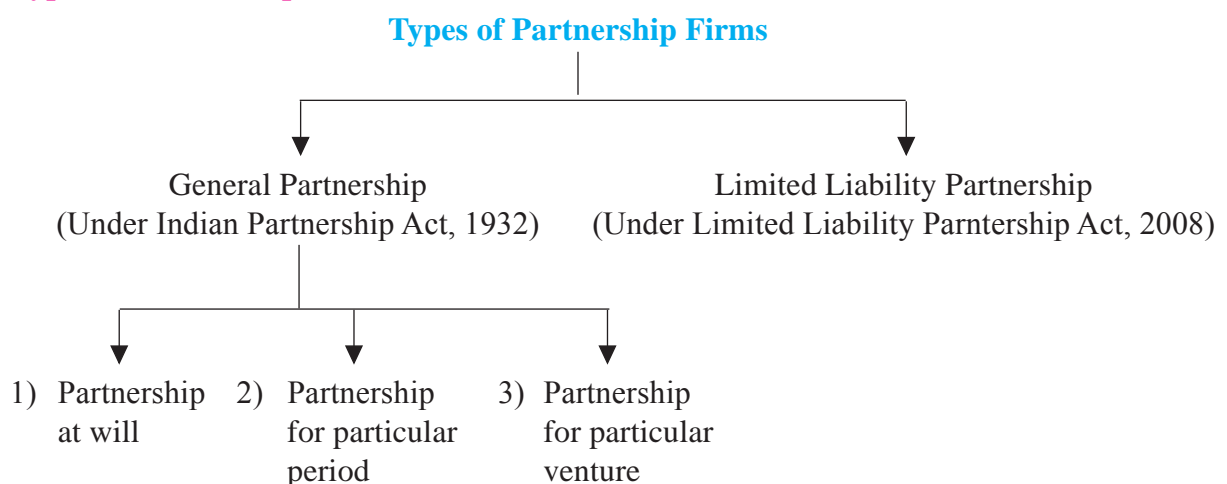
Types of Partnership Firms

General Partnership (Under Indian Partnership Act, 1932)

Limited Liability Partnership (Under Limited Liability Parntership Act, 2008)

1) Partnership at will

2) Partnership for particular period

3) Partnership for particular venture